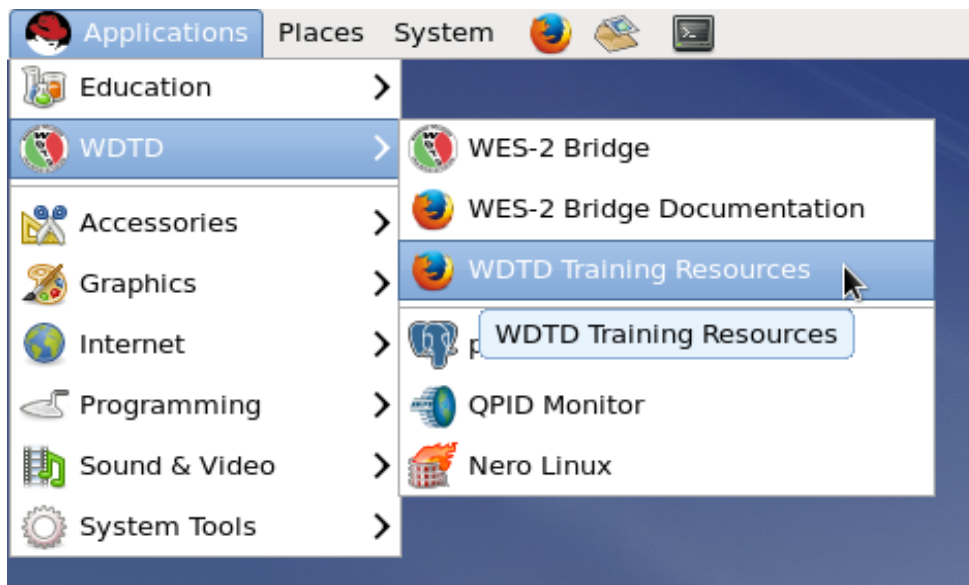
Applications Places System

Education
WDTD
Accessories
Graphics
Internet
Programming
Sound & Video
System Tools

WES-2 Bridge
WES-2 Bridge Documentation
WDTD Training Resources
p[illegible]
WDTD Training Resources
QPID Monitor
Nero Linux